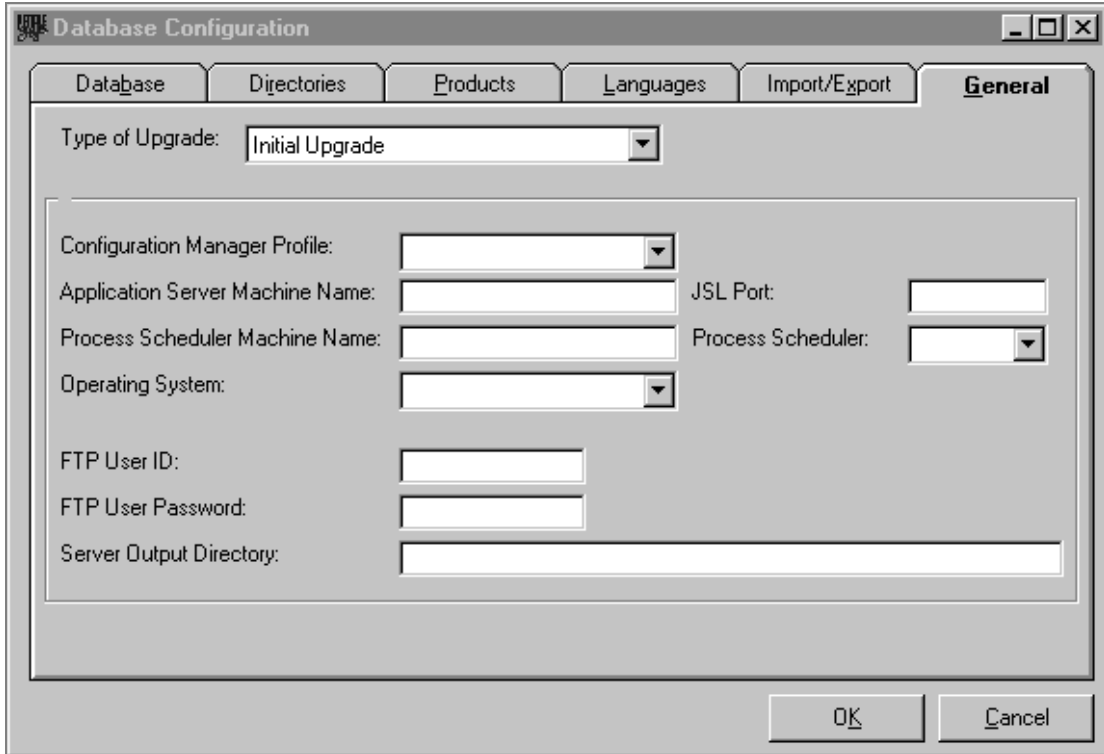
Database Configuration

Database | Directories | Products | Languages | Import/Export | General

Type of Upgrade: Initial Upgrade

Configuration Manager Profile:

Application Server Machine Name:

JSL Port:

Process Scheduler Machine Name:

Process Scheduler:

Operating System:

FTP User ID:

FTP User Password:

Server Output Directory:

OK

Cancel